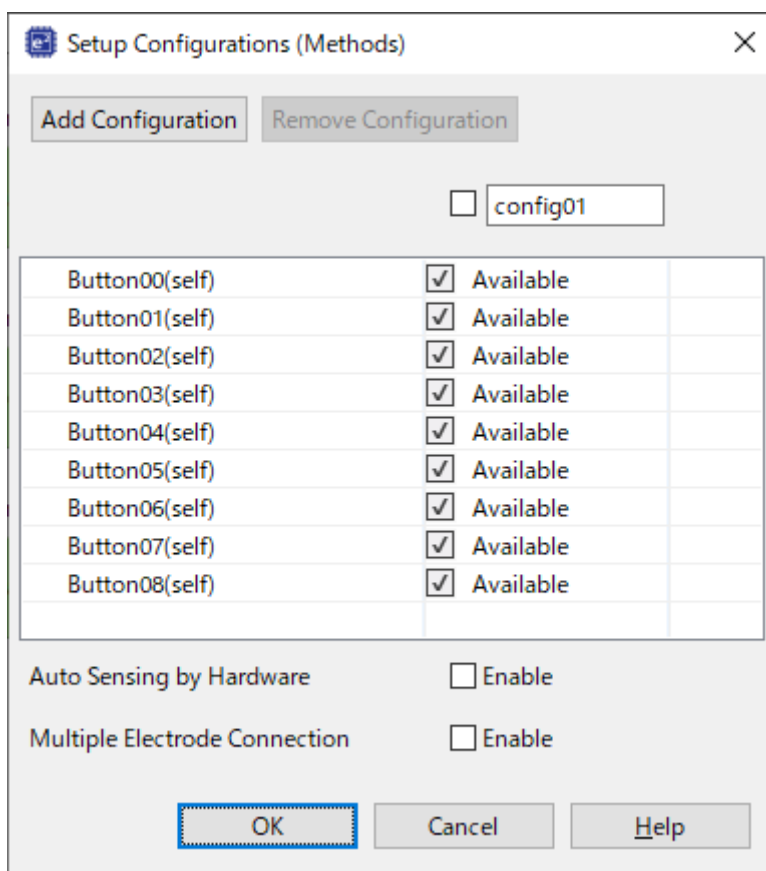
Setup Configurations (Methods)

Add Configuration
Remove Configuration

config01

| | |
|---|---|
| Button00(self) | Available |
| Button01(self) | Available |
| Button02(self) | Available |
| Button03(self) | Available |
| Button04(self) | Available |
| Button05(self) | Available |
| Button06(self) | Available |
| Button07(self) | Available |
| Button08(self) | Available |

Auto Sensing by Hardware Enable

Multiple Electrode Connection Enable

OK Cancel Help